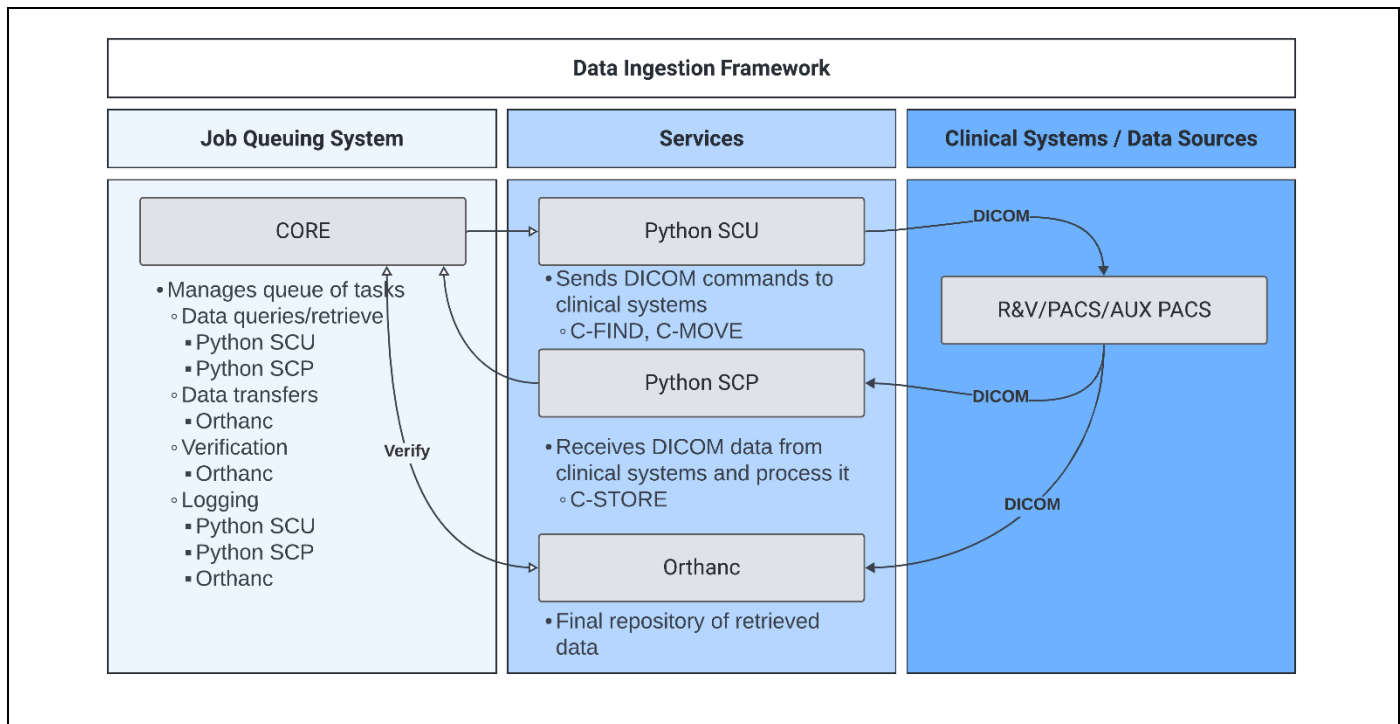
Data Ingestion Framework

Job Queuing System

Services

Clinical Systems / Data Sources

CORE

• Manages queue of tasks
◦ Data queries/retrieve
▪ Python SCU
▪ Python SCP
◦ Data transfers
▪ Orthanc
◦ Verification
▪ Orthanc
◦ Logging
▪ Python SCU
▪ Python SCP
▪ Orthanc

Verify

Python SCU

• Sends DICOM commands to clinical systems
◦ C-FIND, C-MOVE

Python SCP

• Receives DICOM data from clinical systems and process it
◦ C-STORE

Orthanc

• Final repository of retrieved data

DICOM

R&V/PACS/AUX PACS

DICOM

DICOM